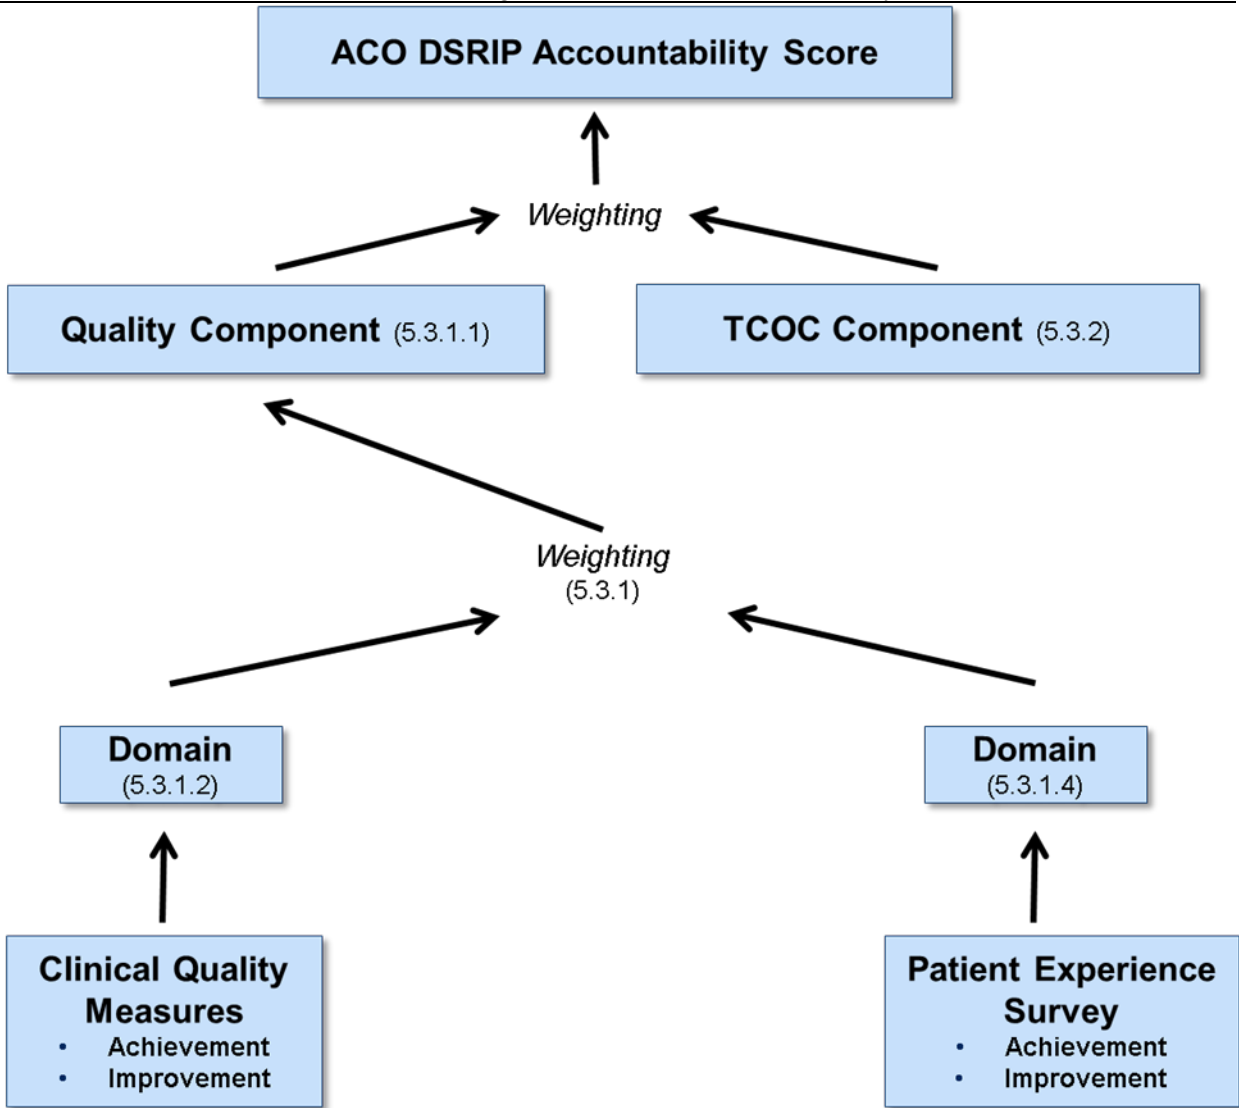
ACO DSRIP Accountability Score

Weighting

Quality Component (5.3.1.1)

TCOC Component (5.3.2)

Weighting
(5.3.1)

Domain
(5.3.1.2)

Domain
(5.3.1.4)

Clinical Quality Measures
• Achievement
• Improvement

Patient Experience Survey
• Achievement
• Improvement